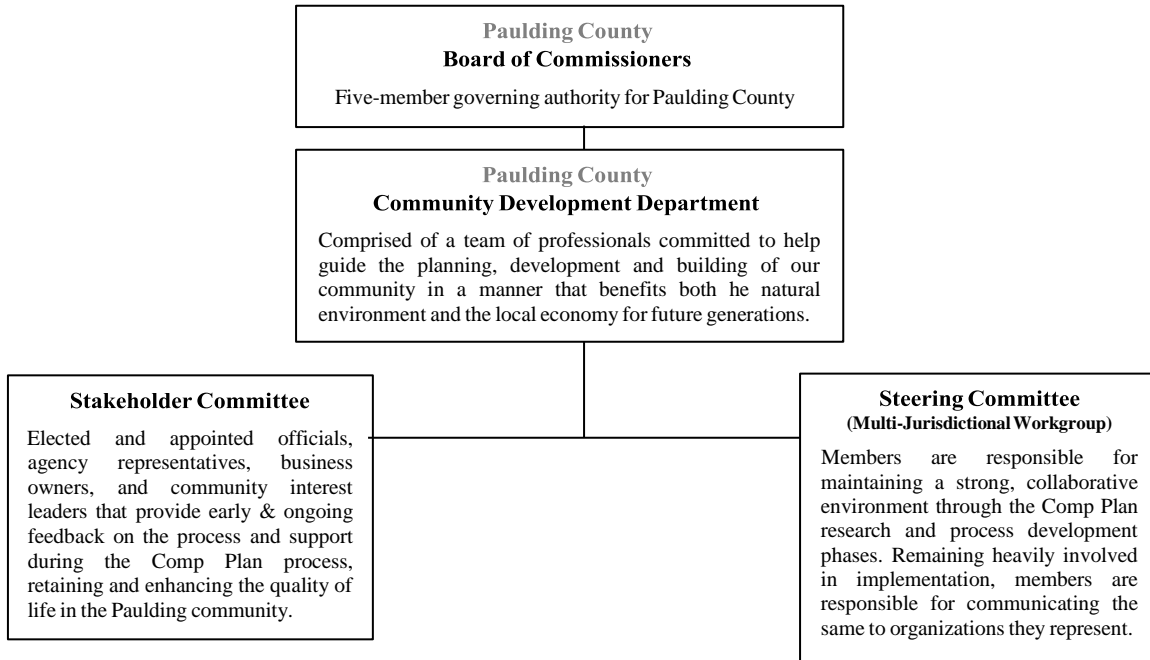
Paulding County
Board of Commissioners

Five-member governing authority for Paulding County

Paulding County
Community Development Department

Comprised of a team of professionals committed to help guide the planning, development and building of our community in a manner that benefits both he natural environment and the local economy for future generations.

Stakeholder Committee

Elected and appointed officials, agency representatives, business owners, and community interest leaders that provide early & ongoing feedback on the process and support during the Comp Plan process, retaining and enhancing the quality of life in the Paulding community.

Steering Committee
(Multi-Jurisdictional Workgroup)

Members are responsible for maintaining a strong, collaborative environment through the Comp Plan research and process development phases. Remaining heavily involved in implementation, members are responsible for communicating the same to organizations they represent.